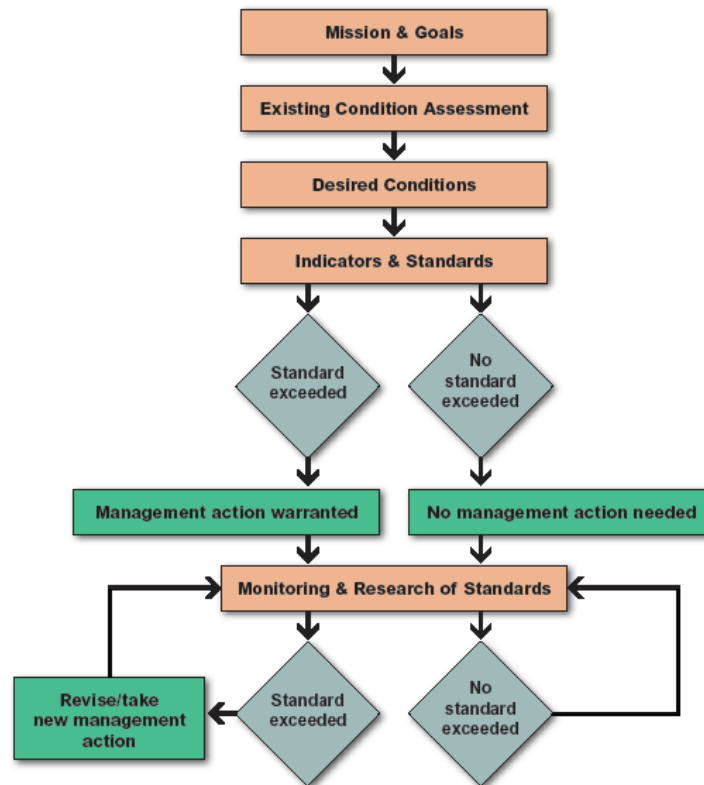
Mission & Goals

Existing Condition Assessment

Desired Conditions

Indicators & Standards

Standard exceeded

No standard exceeded

Management action warranted

No management action needed

Monitoring & Research of Standards

Revise/take new management action

Standard exceeded

No standard exceeded